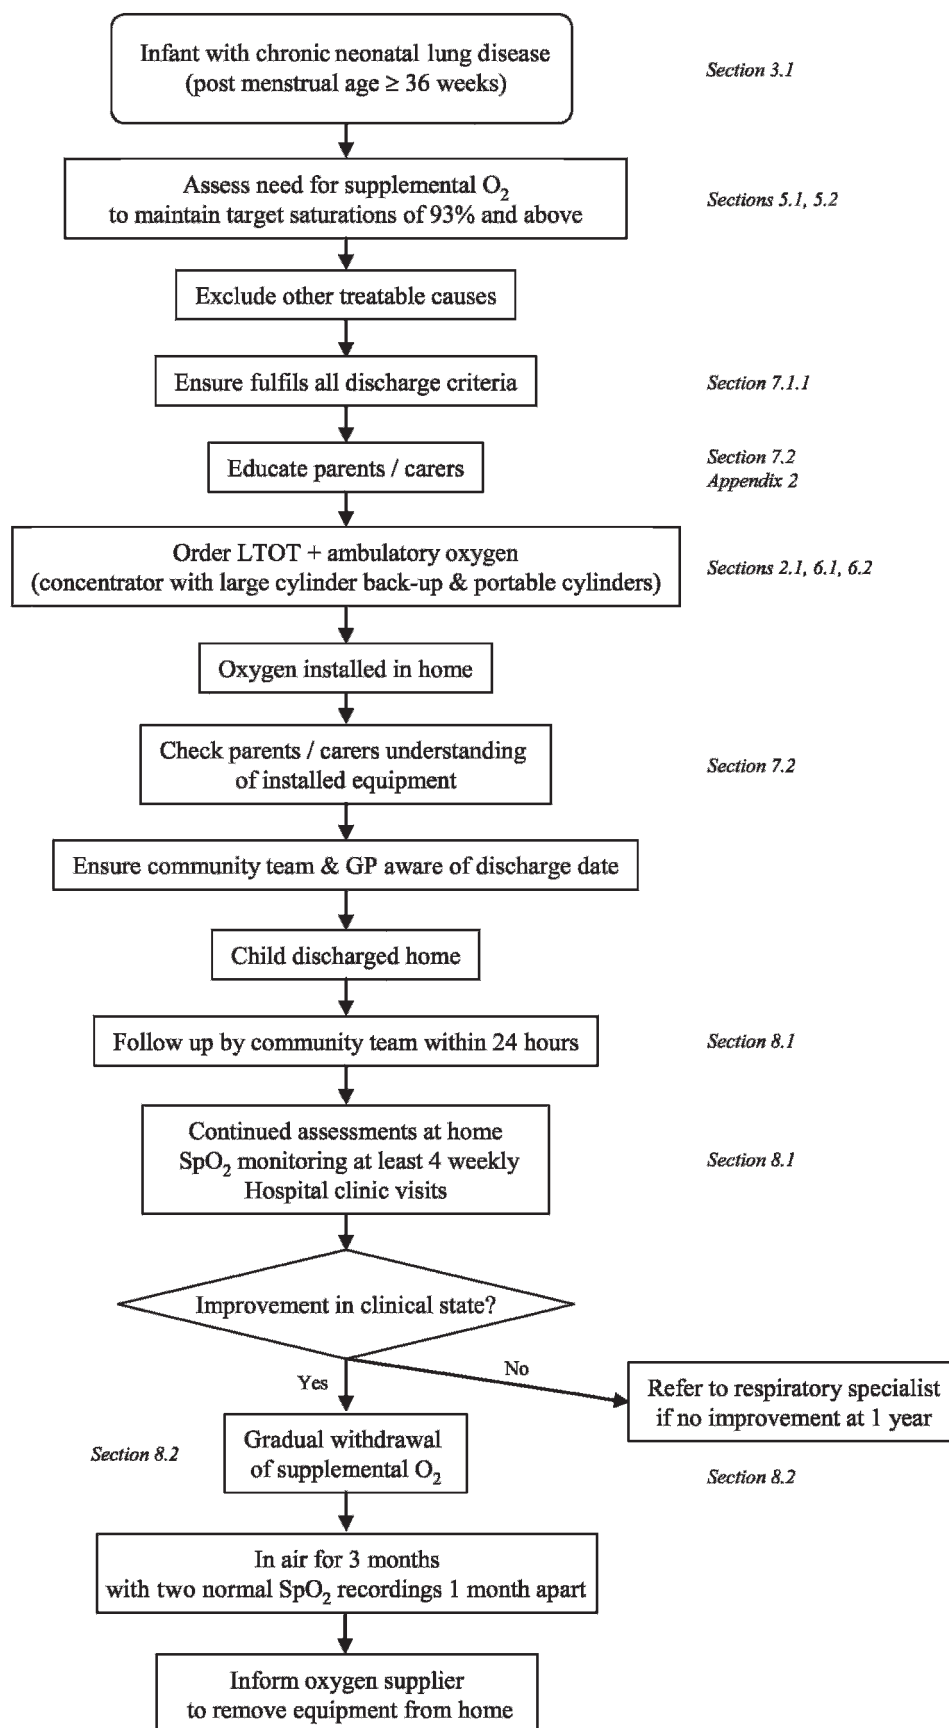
Infant with chronic neonatal lung disease (post menstrual age ≥ 36 weeks)

Section 3.1

Assess need for supplemental $O_2$ to maintain target saturations of 93% and above

Sections 5.1, 5.2

Exclude other treatable causes

Ensure fulfils all discharge criteria

Section 7.1.1

Educate parents / carers

Section 7.2
Appendix 2

Order LTOT + ambulatory oxygen (concentrator with large cylinder back-up & portable cylinders)

Sections 2.1, 6.1, 6.2

Oxygen installed in home

Check parents / carers understanding of installed equipment

Section 7.2

Ensure community team & GP aware of discharge date

Child discharged home

Follow up by community team within 24 hours

Section 8.1

Continued assessments at home
$SpO_2$ monitoring at least 4 weekly
Hospital clinic visits

Section 8.1

Improvement in clinical state?

No

Refer to respiratory specialist if no improvement at 1 year

Section 8.2

Yes

Section 8.2

Gradual withdrawal of supplemental $O_2$

In air for 3 months with two normal $SpO_2$ recordings 1 month apart

Inform oxygen supplier to remove equipment from home